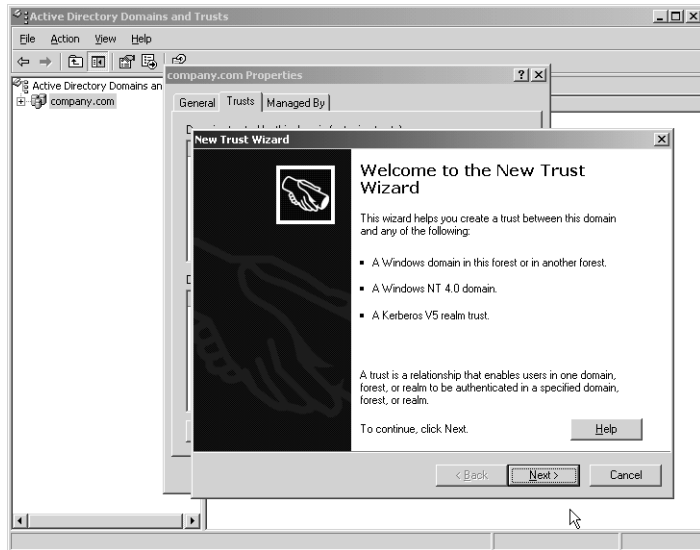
Active Directory Domains and Trusts

File Action View Help

Active Directory Domains an

company.com

company.com Properties

General Trusts Managed By

New Trust Wizard

Welcome to the New Trust Wizard

This wizard helps you create a trust between this domain and any of the following:

▪ A Windows domain in this forest or in another forest.

▪ A Windows NT 4.0 domain.

▪ A Kerberos V5 realm trust.

A trust is a relationship that enables users in one domain, forest, or realm to be authenticated in a specified domain, forest, or realm.

To continue, click Next.

Help

< Back Next > Cancel